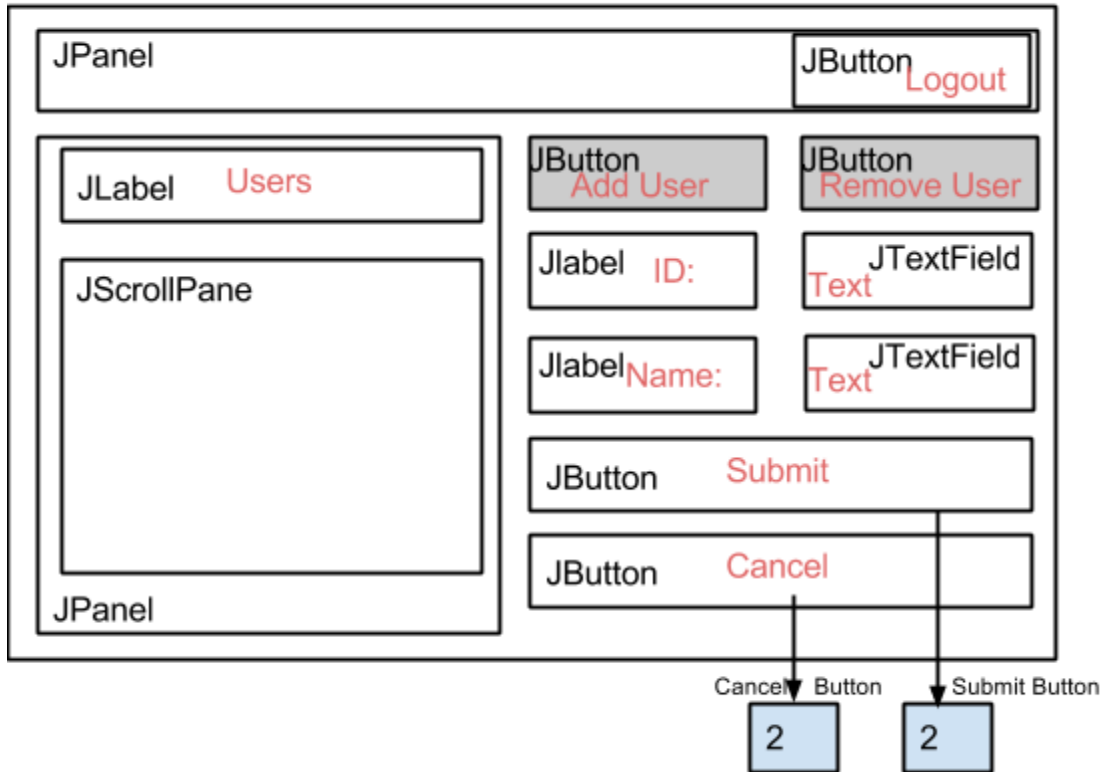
JPanel

JButton Logout

JLabel Users

JScrollPane

JPanel

JButton Add User

JButton Remove User

Jlabel ID:

JTextField Text

Jlabel Name:

JTextField Text

JButton Submit

JButton Cancel

Cancel Button

2

Submit Button

2